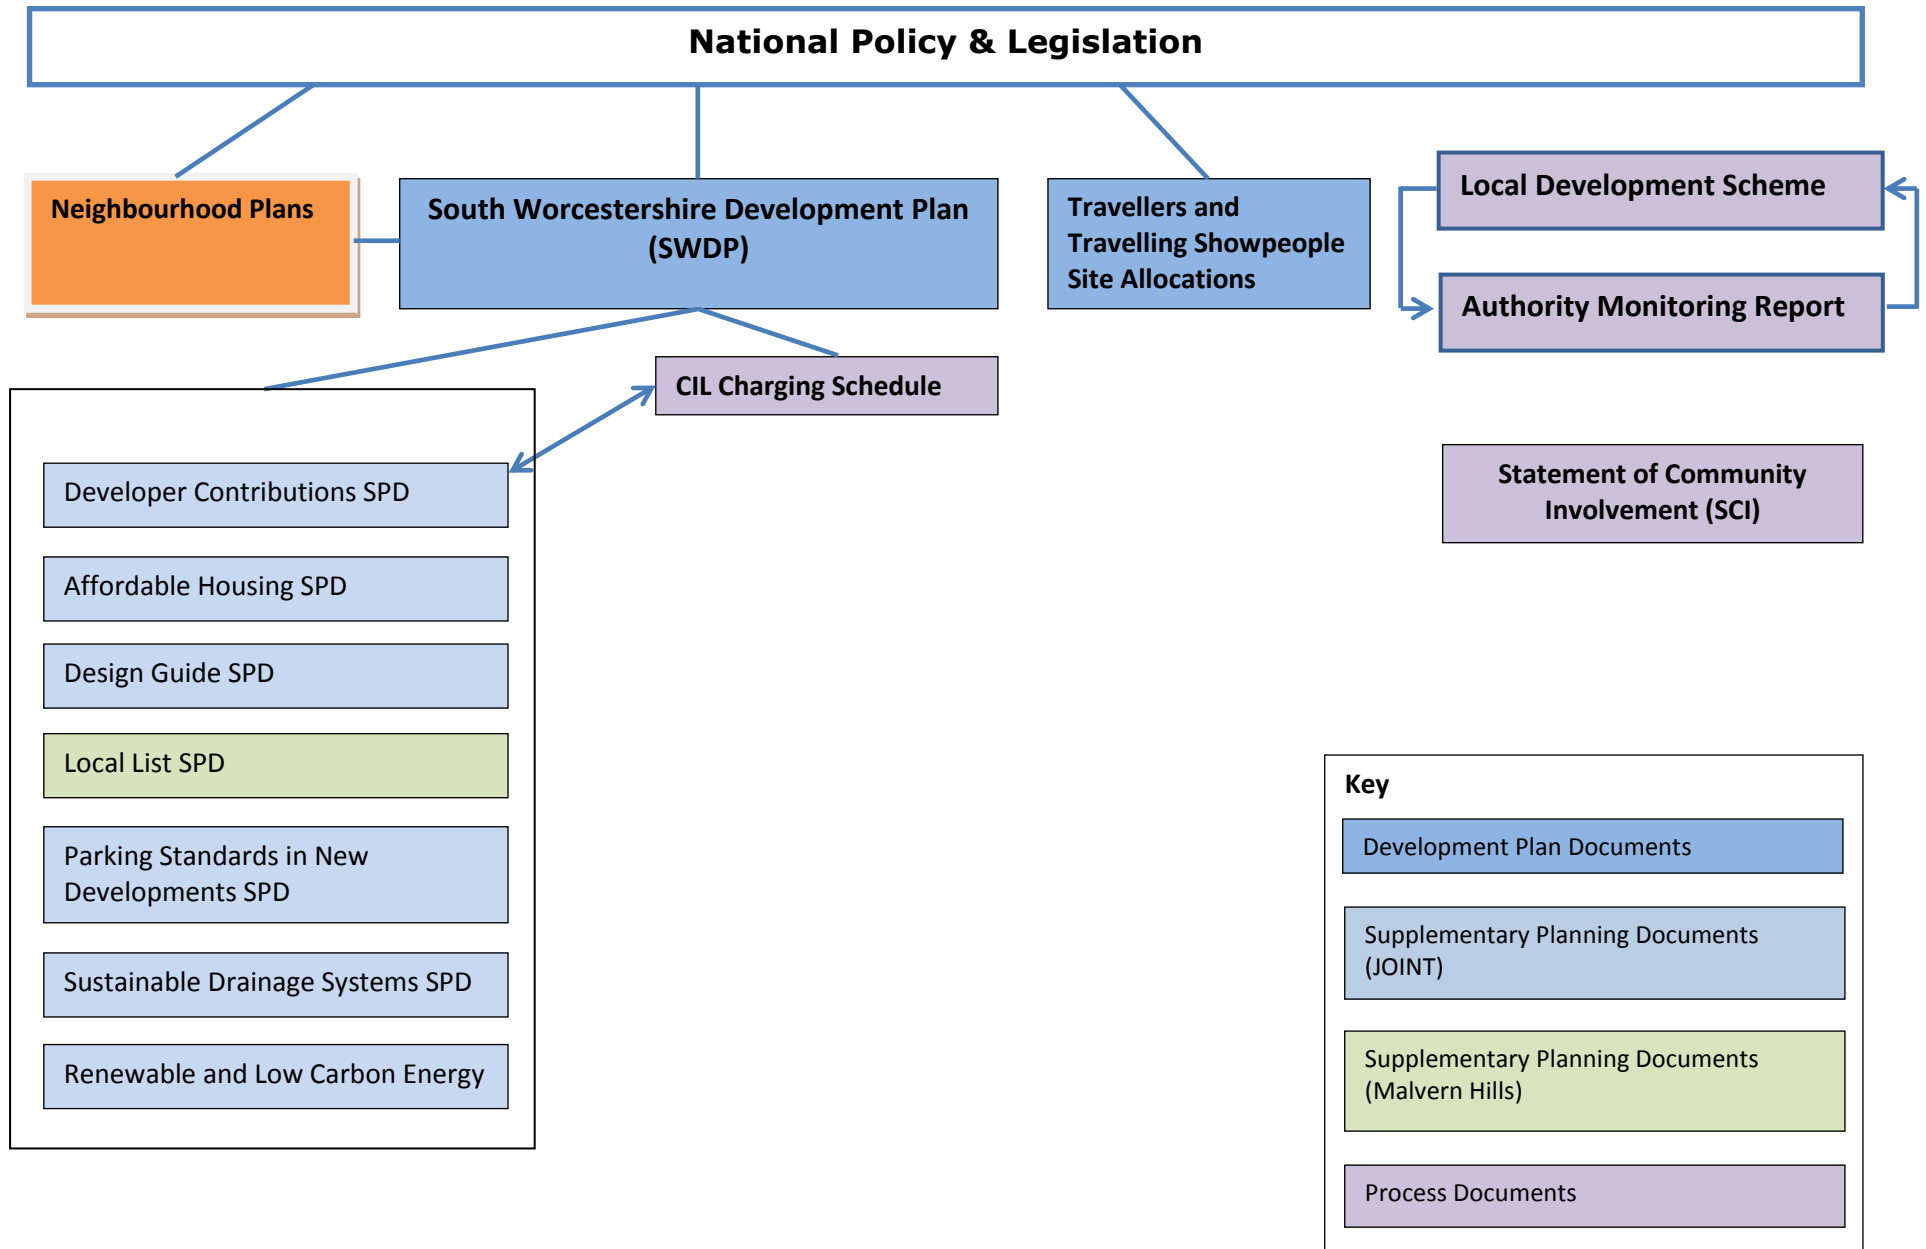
National Policy & Legislation

Neighbourhood Plans

South Worcestershire Development Plan (SWDP)

Travellers and Travelling Showpeople Site Allocations

Local Development Scheme

Authority Monitoring Report

CIL Charging Schedule

Developer Contributions SPD

Affordable Housing SPD

Design Guide SPD

Local List SPD

Parking Standards in New Developments SPD

Sustainable Drainage Systems SPD

Renewable and Low Carbon Energy

Statement of Community Involvement (SCI)

Key

Development Plan Documents

Supplementary Planning Documents (JOINT)

Supplementary Planning Documents (Malvern Hills)

Process Documents